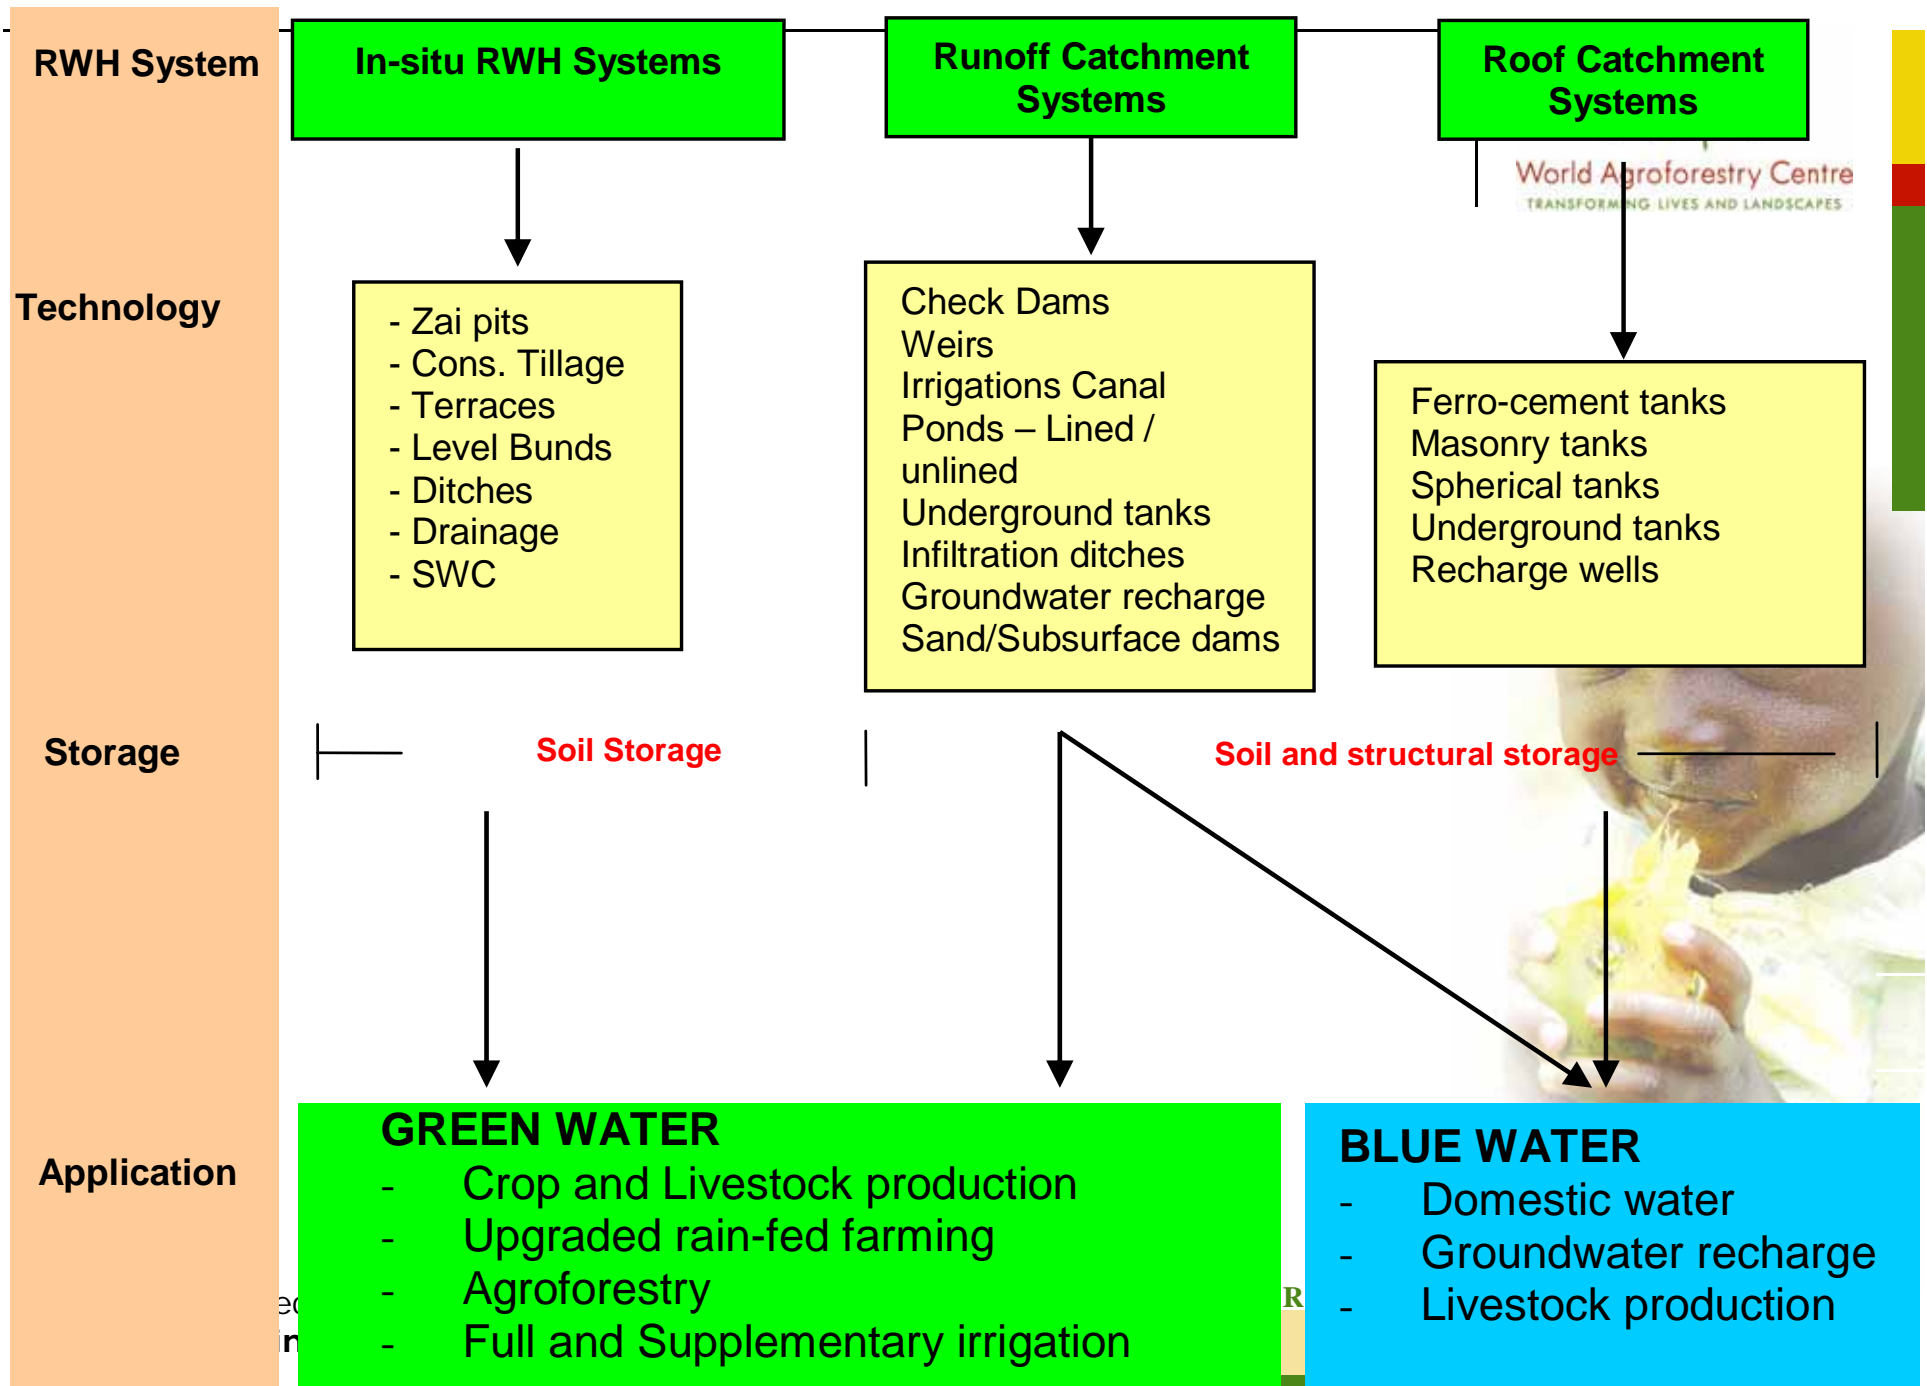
RWH System

In-situ RWH Systems

Runoff Catchment Systems

Roof Catchment Systems

World Agroforestry Centre
TRANSFORMING LIVES AND LANDSCAPES

Technology

- Zai pits
- Cons. Tillage
- Terraces
- Level Bunds
- Ditches
- Drainage
- SWC

Check Dams
Weirs
Irrigations Canal
Ponds – Lined / unlined
Underground tanks
Infiltration ditches
Groundwater recharge
Sand/Subsurface dams

Ferro-cement tanks
Masonry tanks
Spherical tanks
Underground tanks
Recharge wells

Storage

Soil Storage

Soil and structural storage

Application

GREEN WATER
- Crop and Livestock production
- Upgraded rain-fed farming
- Agroforestry
- Full and Supplementary irrigation

BLUE WATER
- Domestic water
- Groundwater recharge
- Livestock production